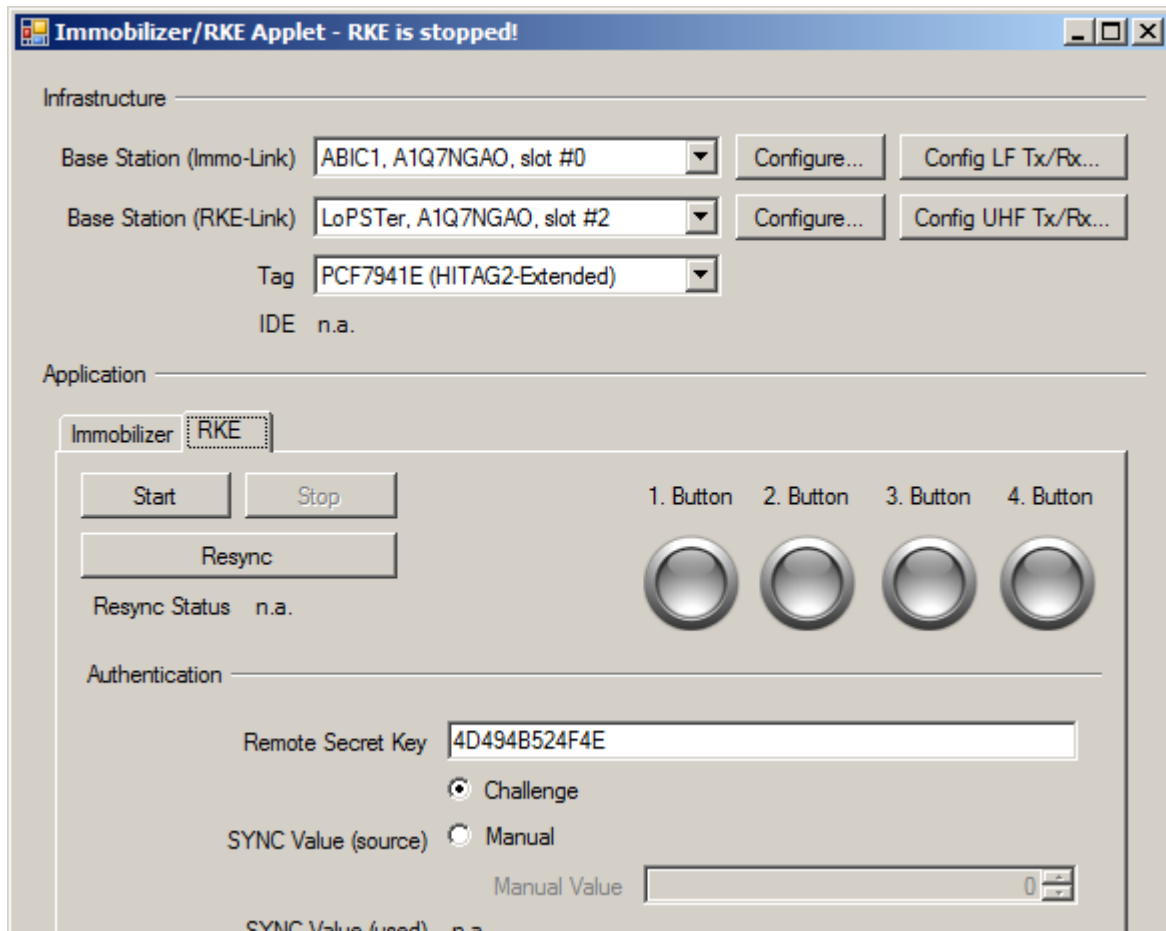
Immobilizer/RKE Applet - RKE is stopped!

Infrastructure

Base Station (Immo-Link) ABIC1, A1Q7NGAO, slot #0 Configure... Config LF Tx/Rx...

Base Station (RKE-Link) LoPSTer, A1Q7NGAO, slot #2 Configure... Config UHF Tx/Rx...

Tag PCF7941E (HITAG2-Extended)

IDE n.a.

Application

Immobilizer RKE

Start Stop

Resync

Resync Status n.a.

1. Button 2. Button 3. Button 4. Button

Authentication

Remote Secret Key 4D494B524F4E

Challenge

SYNC Value (source) Manual

Manual Value 0

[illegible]